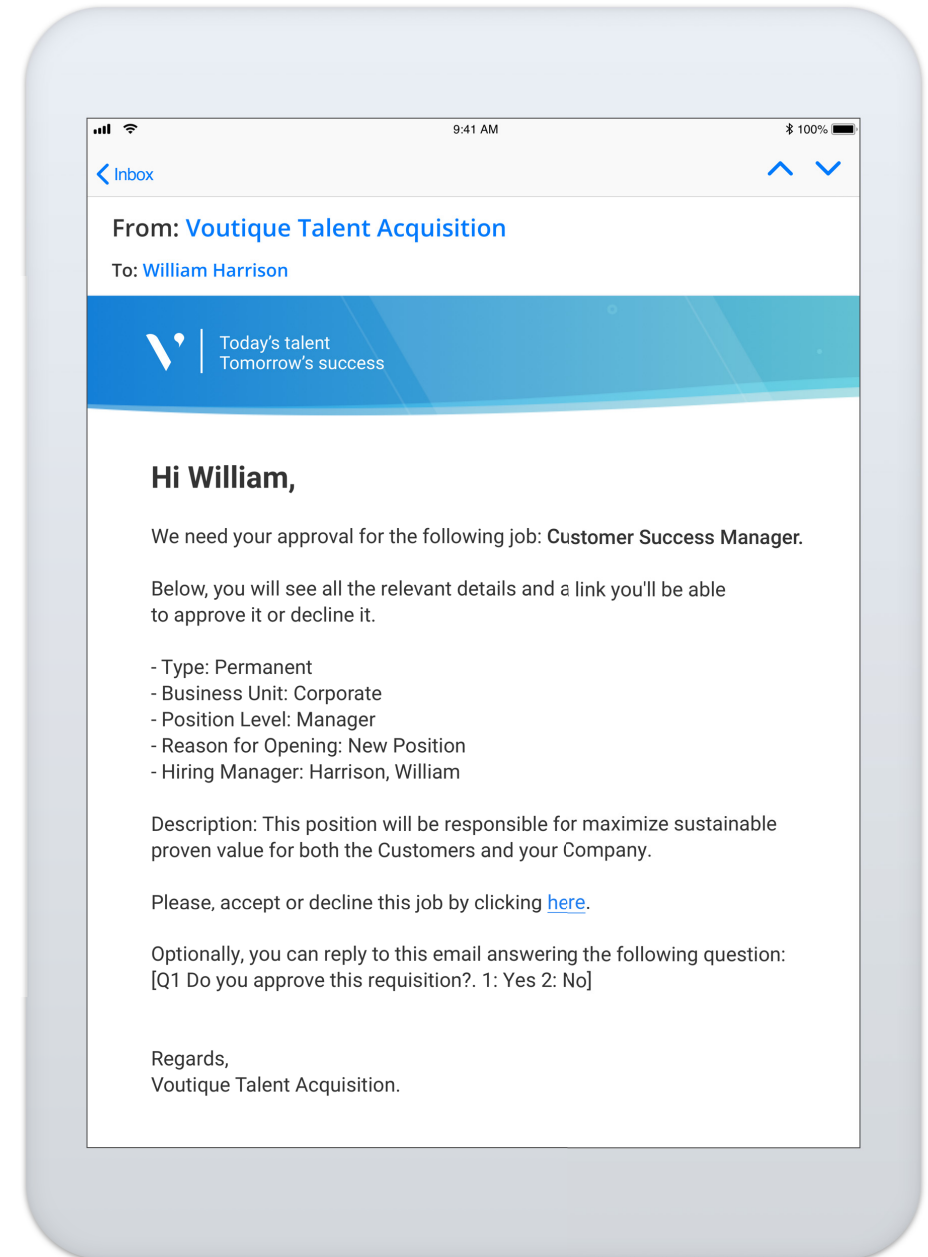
9:41 AM
100%

< Inbox

From: Voutique Talent Acquisition
To: William Harrison

Today's talent
Tomorrow's success

Hi William,

We need your approval for the following job: Customer Success Manager.

Below, you will see all the relevant details and a link you'll be able to approve it or decline it.

- Type: Permanent
- Business Unit: Corporate
- Position Level: Manager
- Reason for Opening: New Position
- Hiring Manager: Harrison, William

Description: This position will be responsible for maximize sustainable proven value for both the Customers and your Company.

Please, accept or decline this job by clicking here.

Optionally, you can reply to this email answering the following question:
[Q1 Do you approve this requisition?. 1: Yes 2: No]

Regards,
Voutique Talent Acquisition.